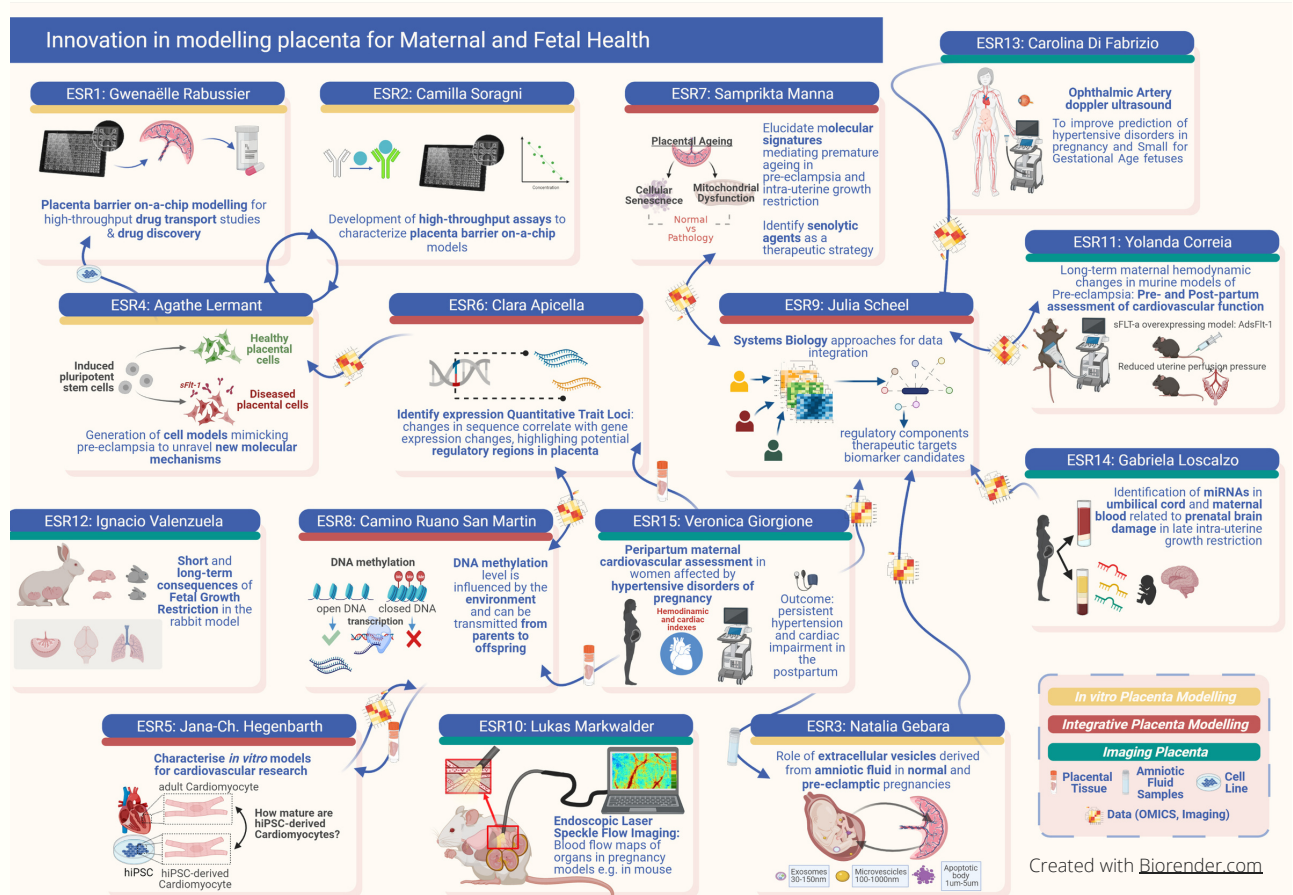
Innovation in modelling placenta for Maternal and Fetal Health

ESR1: Gwenaëlle Rabussier

Placenta barrier on-a-chip modelling for high-throughput drug transport studies & drug discovery

ESR2: Camilla Soragni

Concentration

Development of high-throughput assays to characterize placenta barrier on-a-chip models

ESR7: Samprikta Manna

Placental Ageing

Cellular Senescnece

Mitochondrial Dysfunction

Normal vs Pathology

Elucidate molecular signatures mediating premature ageing in pre-eclampsia and intra-uterine growth restriction

Identify senolytic agents as a therapeutic strategy

ESR13: Carolina Di Fabrizio

Ophthalmic Artery doppler ultrasound

To improve prediction of hypertensive disorders in pregnancy and Small for Gestational Age fetuses

ESR11: Yolanda Correia

Long-term maternal hemodynamic changes in murine models of Pre-eclampsia: Pre- and Post-partum assessment of cardiovascular function

sFLT-a overexpressing model: AdsFlt-1

Reduced uterine perfusion pressure

ESR4: Agathe Lermant

Healthy placental cells

Induced pluripotent stem cells

sFlt-1

Diseased placental cells

Generation of cell models mimicking pre-eclampsia to unravel new molecular mechanisms

ESR6: Clara Apicella

Identify expression Quantitative Trait Loci: changes in sequence correlate with gene expression changes, highlighing potential regulatory regions in placenta

ESR9: Julia Scheel

Systems Biology approaches for data integration

regulatory components therapeutic targets biomarker candidates

ESR14: Gabriela Loscalzo

Identification of miRNAs in umbilical cord and maternal blood related to prenatal brain damage in late intra-uterine growth restriction

ESR12: Ignacio Valenzuela

Short and long-term consequences of Fetal Growth Restriction in the rabbit model

ESR8: Camino Ruano San Martin

DNA methylation

open DNA

closed DNA

transcription

DNA methylation level is influenced by the environment and can be transmitted from parents to offspring

ESR15: Veronica Giorgione

Peripartum maternal cardiovascular assessment in women affected by hypertensive disorders of pregnancy

Hemodinamic and cardiac indexes

Outcome: persistent hypertension and cardiac impairment in the postpartum

ESR5: Jana-Ch. Hegenbarth

Characterise in vitro models for cardiovascular research

adult Cardiomyocyte

How mature are hiPSC-derived Cardiomyocytes?

hiPSC

hiPSC-derived Cardiomyocyte

ESR10: Lukas Markwalder

Endoscopic Laser Speckle Flow Imaging: Blood flow maps of organs in pregnancy models e.g. in mouse

ESR3: Natalia Gebara

Role of extracellular vesicles derived from amniotic fluid in normal and pre-eclamptic pregnancies

Exosomes 30-150nm

Microvesicles 100-1000nm

Apoptotic body 1um-5um

In vitro Placenta Modelling

Integrative Placenta Modelling

Imaging Placenta

Placental Tissue

Amniotic Fluid Samples

Cell Line

Data (OMICS, Imaging)

Created with Biorender.com